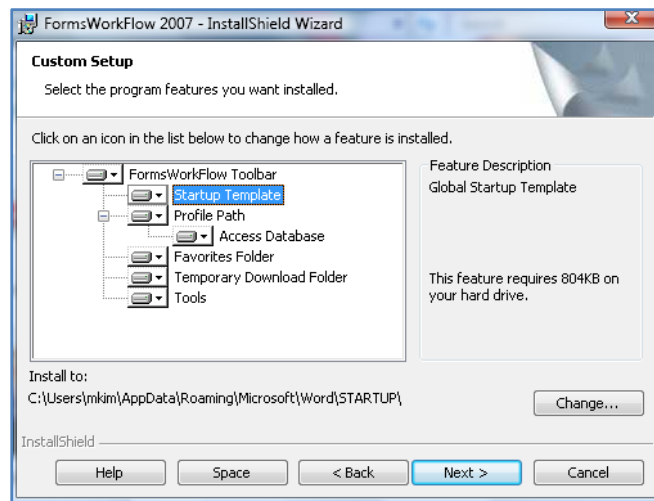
FormsWorkFlow 2007 - InstallShield Wizard

Custom Setup

Select the program features you want installed.

Click on an icon in the list below to change how a feature is installed.

FormsWorkFlow Toolbar
Startup Template
Profile Path
Access Database
Favorites Folder
Temporary Download Folder
Tools

Feature Description
Global Startup Template

This feature requires 804KB on your hard drive.

Install to:
C:\Users\mkim\AppData\Roaming\Microsoft\Word\STARTUP\

Change...

InstallShield

Help
Space
< Back
Next >
Cancel